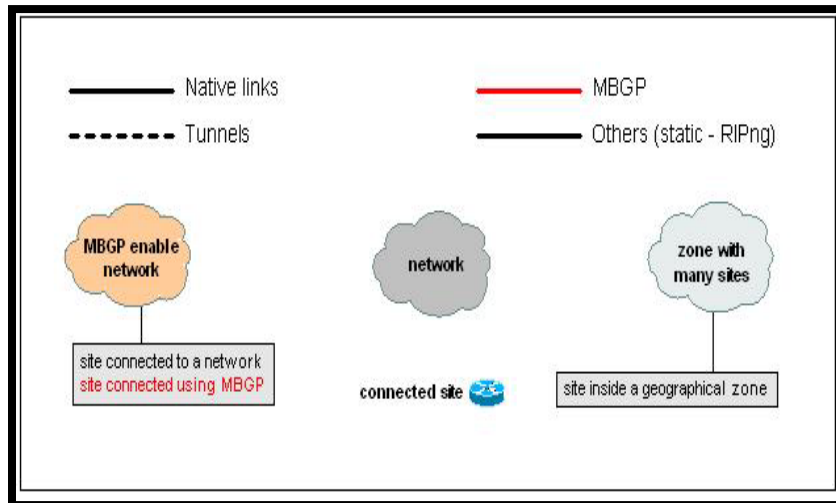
Native links

MBGP

Tunnels

Others (static - RIPng)

MBGP enable network

network

zone with many sites

site connected to a network
site connected using MBGP

connected site

site inside a geographical zone